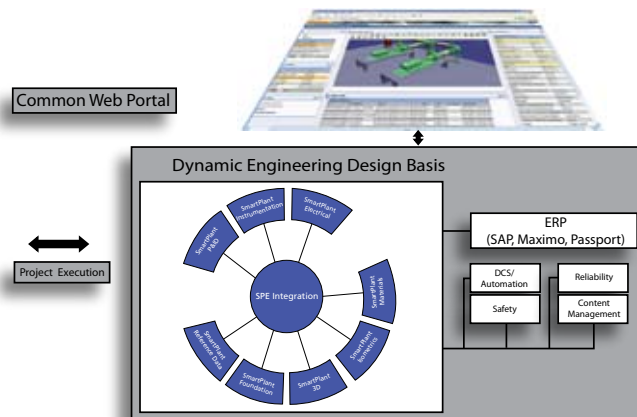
Common Web Portal

Dynamic Engineering Design Basis

SmartPlant P&ID

SmartPlant Instrumentation

SmartPlant Electrical

SmartPlant Materials

SmartPlant Isometrics

SmartPlant 3D

SmartPlant Foundation

SmartPlant Reference Data

SPE Integration

Project Execution

ERP
(SAP, Maximo, Passport)

DCS/ Automation

Safety

Reliability

Content Management